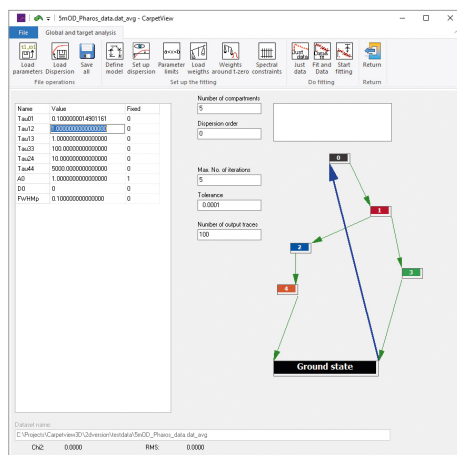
5mOD_Pharos_data.dat_avg - CarpetView

File | Global and target analysis

Load parameters | Load Dispersion | Save all
File operations

Define model | Set up dispersion | Parameter limits | Load weigths | Weights around t-zero | Spectral constraints
Set up the fitting

Just data | Fit and Data | Start fitting
Do fitting

Return
Return

| Name | Value | Fixed |
|---|---|---|
| Tau01 | 0.100000001490116 | 0 |
| Tau12 | 1.00000000000000 | 0 |
| Tau13 | 1.00000000000000 | 0 |
| Tau33 | 100.000000000000 | 0 |
| Tau24 | 10.0000000000000 | 0 |
| Tau44 | 5000.00000000000 | 0 |
| A0 | 1.00000000000000 | 1 |
| D0 | 0 | 0 |
| FWHMp | 0.100000000000000 | 0 |

Number of compartments
5

Dispersion order
0

Max. No. of iterations
5

Tolerance
0.0001

Number of output traces
100

0
1
2
3
4
Ground state

Dataset name:
C:\Projects\Carpetview3D\2dversion\testdata\5mOD_Pharos_data.dat_avg

Chi2: 0.0000 RMS: 0.0000